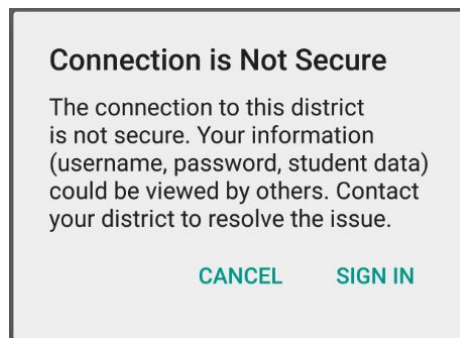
Connection is Not Secure

The connection to this district is not secure. Your information (username, password, student data) could be viewed by others. Contact your district to resolve the issue.

CANCEL SIGN IN